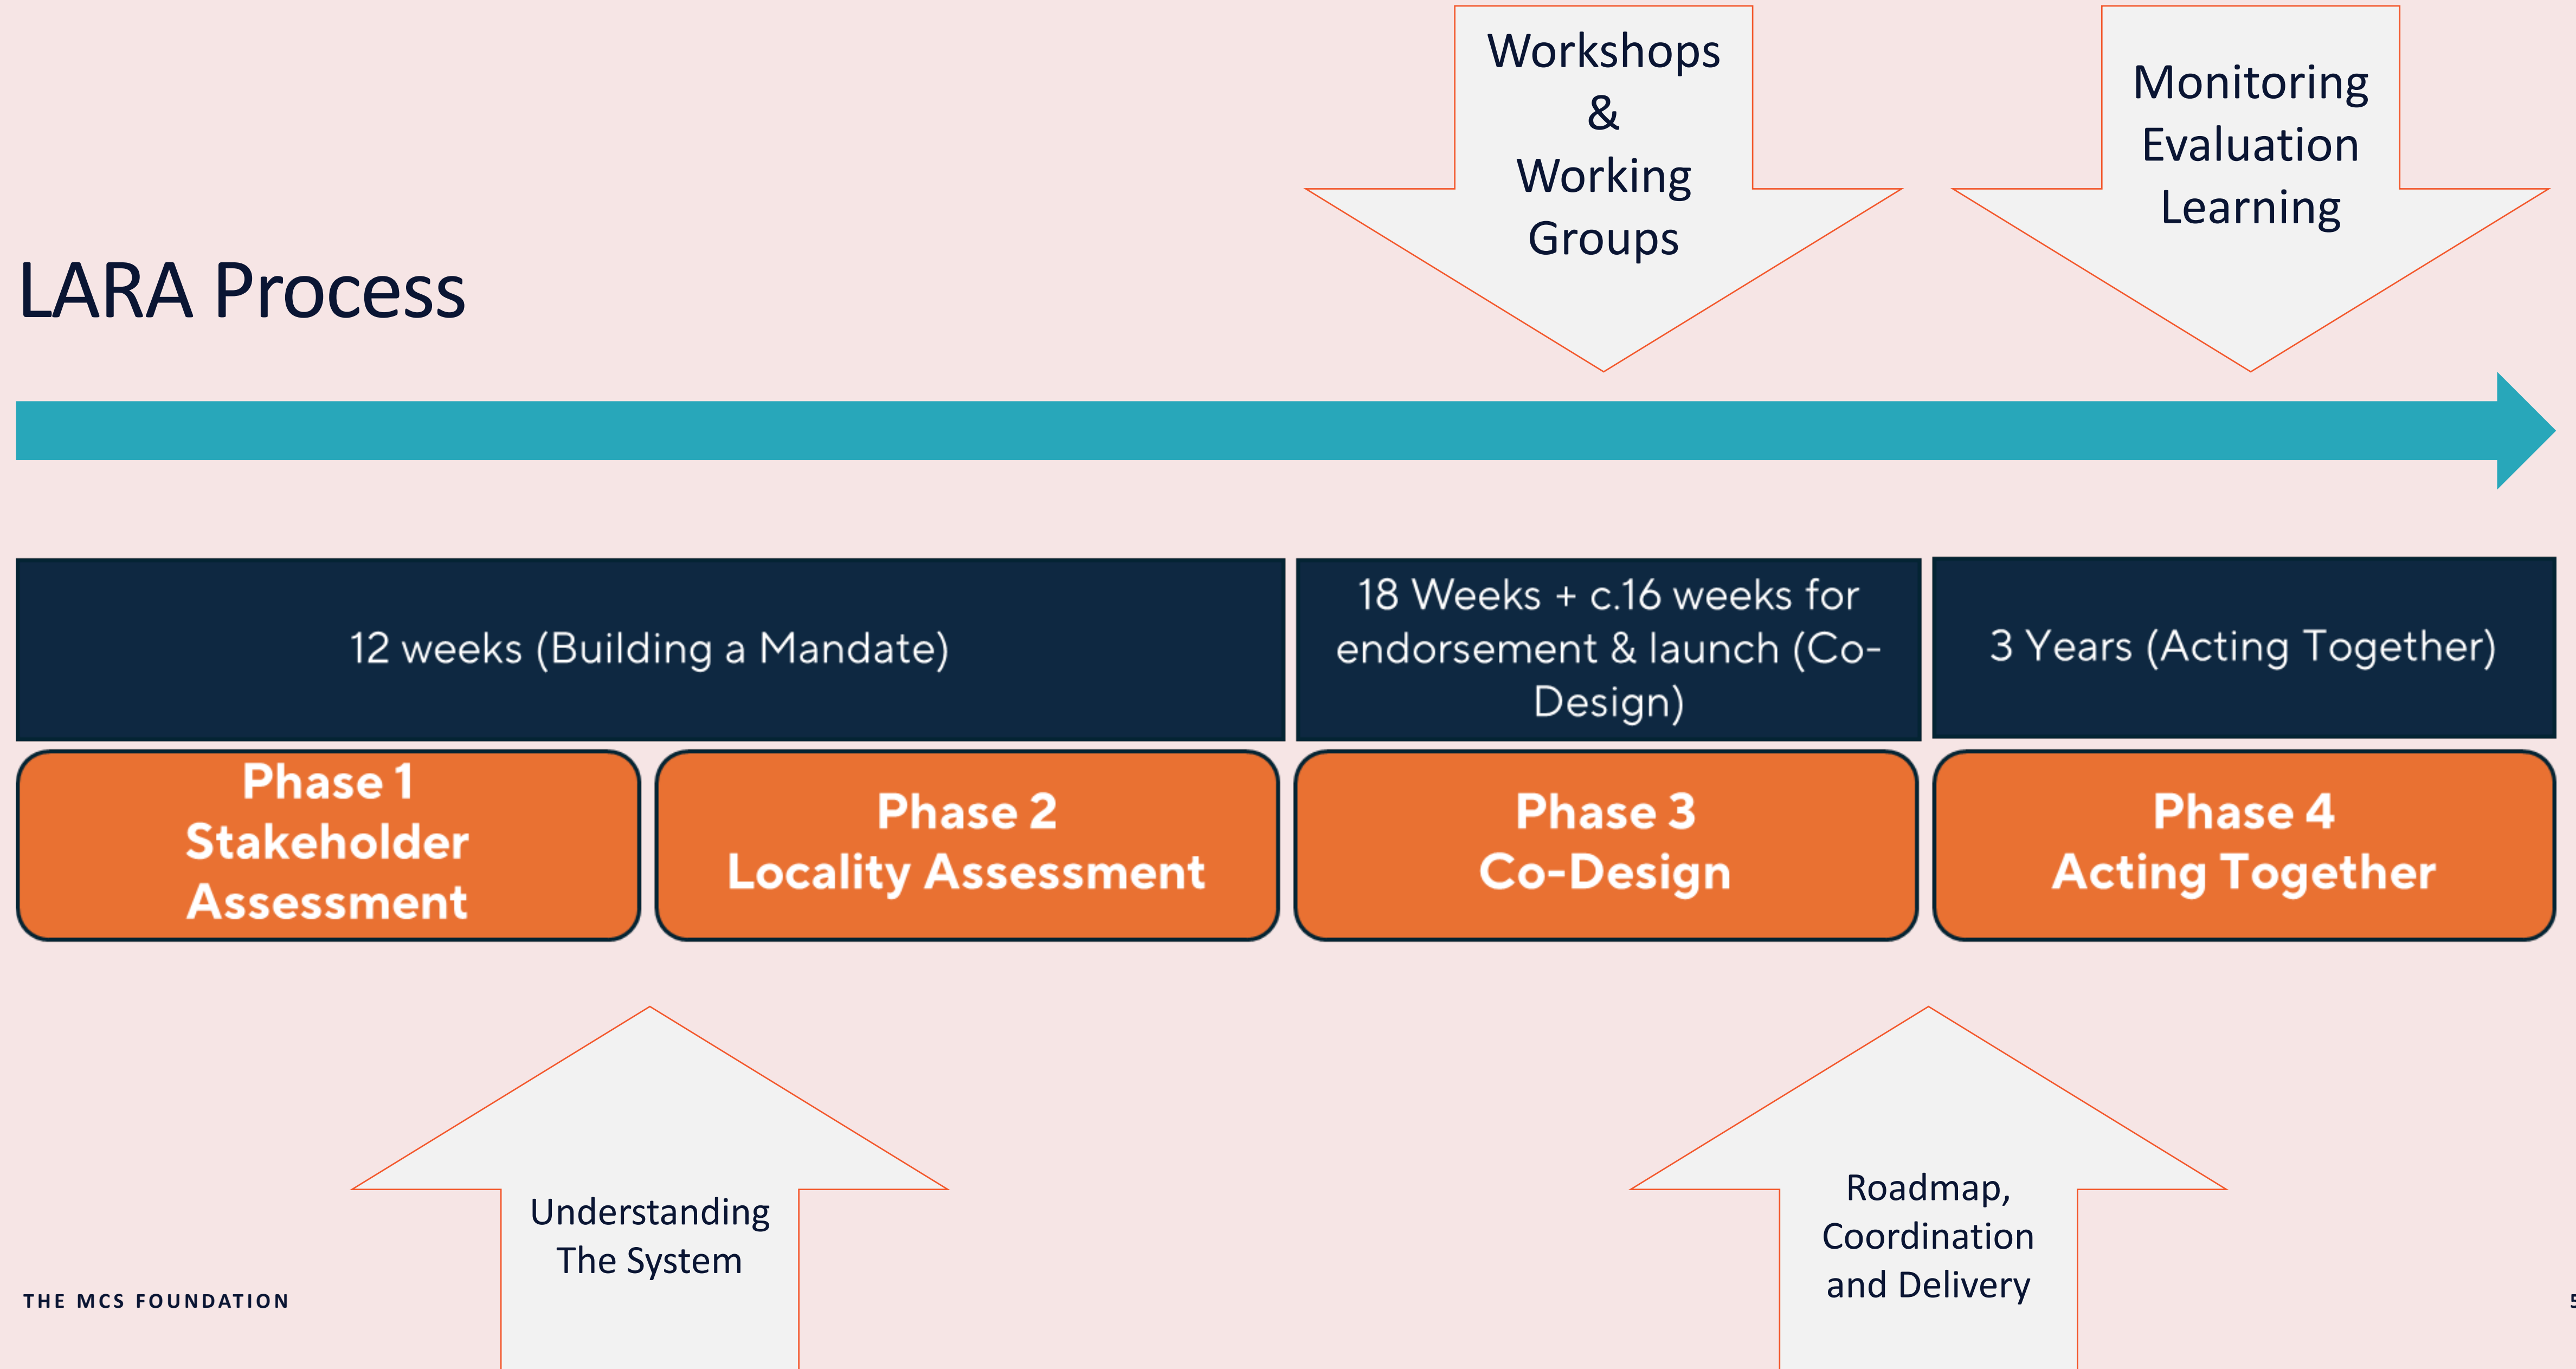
Workshops
&
Working
Groups

Monitoring
Evaluation
Learning

LARA Process

12 weeks (Building a Mandate)

18 Weeks + c.16 weeks for endorsement & launch (Co-Design)

3 Years (Acting Together)

Phase 1
Stakeholder Assessment

Phase 2
Locality Assessment

Phase 3
Co-Design

Phase 4
Acting Together

Understanding
The System

Roadmap,
Coordination
and Delivery

THE MCS FOUNDATION

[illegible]